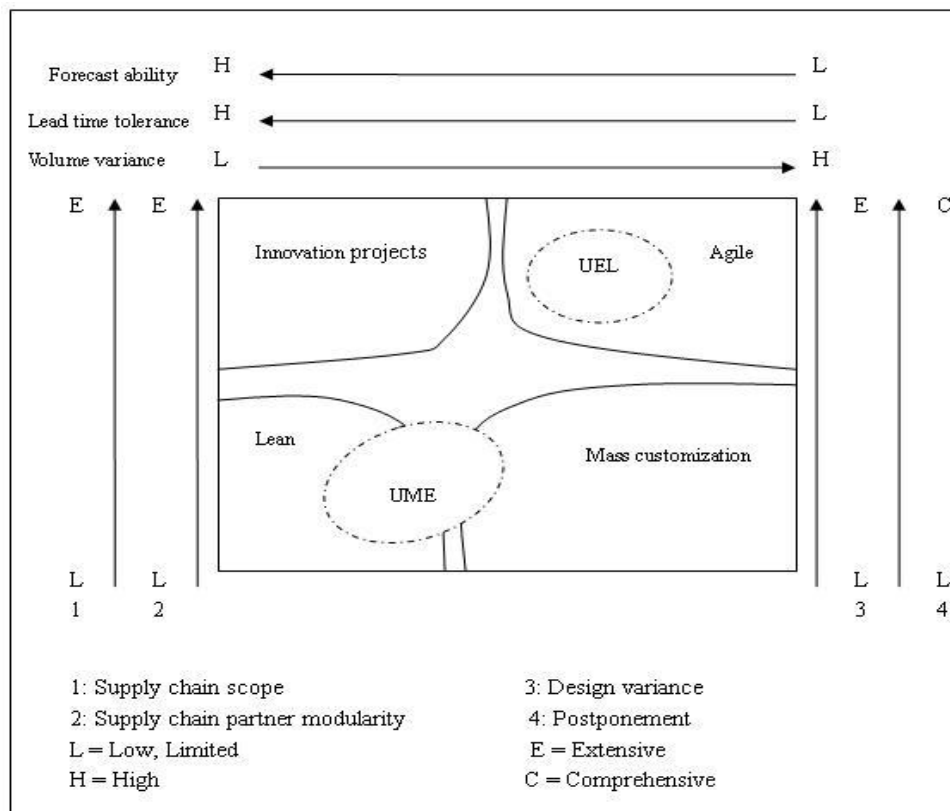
Forecast ability H L

Lead time tolerance H L

Volume variance L H

E E E C

Innovation projects

UEL

Agile

Lean

UME

Mass customization

L L L L

1 2 3 4

1: Supply chain scope

2: Supply chain partner modularity

L = Low, Limited

H = High

3: Design variance

4: Postponement

E = Extensive

C = Comprehensive